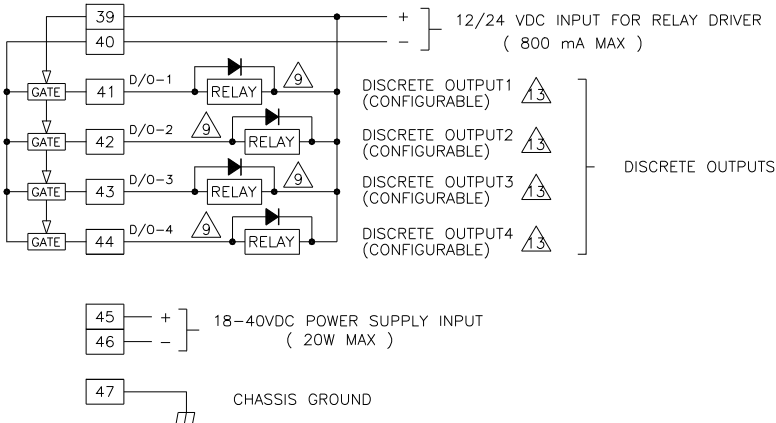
39
40
+
–
12/24 VDC INPUT FOR RELAY DRIVER
( 800 mA MAX )

GATE 41 D/O-1 RELAY 9 DISCRETE OUTPUT1 (CONFIGURABLE) 13
GATE 42 D/O-2 9 RELAY DISCRETE OUTPUT2 (CONFIGURABLE) 13
GATE 43 D/O-3 RELAY 9 DISCRETE OUTPUT3 (CONFIGURABLE) 13
GATE 44 D/O-4 9 RELAY DISCRETE OUTPUT4 (CONFIGURABLE) 13

DISCRETE OUTPUTS

45 +
46 –
18-40VDC POWER SUPPLY INPUT
( 20W MAX )

47
CHASSIS GROUND